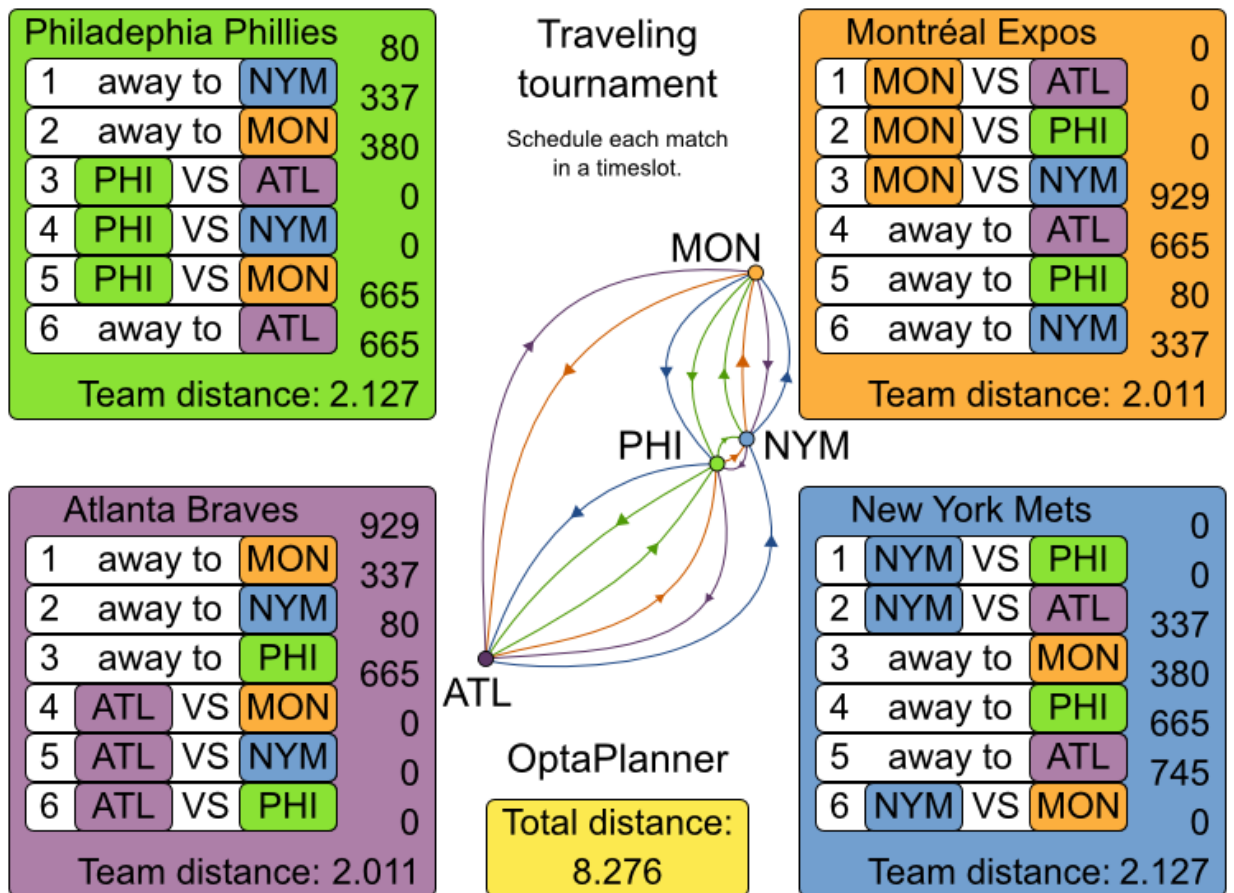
Philadephia Phillies

| | | | |
|---|---|---|---|
| 1 | away to | NYM | 80 |
| 2 | away to | MON | 337 |
| 3 | PHI VS | ATL | 380 |
| 4 | PHI VS | NYM | 0 |
| 5 | PHI VS | MON | 0 |
| 6 | away to | ATL | 665 |
| | | | 665 |

Team distance: 2.127

Traveling tournament

Schedule each match in a timeslot.

Montréal Expos

| | | | |
|---|---|---|---|
| 1 | MON VS | ATL | 0 |
| 2 | MON VS | PHI | 0 |
| 3 | MON VS | NYM | 0 |
| 4 | away to | ATL | 929 |
| 5 | away to | PHI | 665 |
| 6 | away to | NYM | 80 |
| | | | 337 |

Team distance: 2.011

MON

PHI

NYM

ATL

Atlanta Braves

| | | | |
|---|---|---|---|
| 1 | away to | MON | 929 |
| 2 | away to | NYM | 337 |
| 3 | away to | PHI | 80 |
| 4 | ATL VS | MON | 665 |
| 5 | ATL VS | NYM | 0 |
| 6 | ATL VS | PHI | 0 |
| | | | 0 |

Team distance: 2.011

OptaPlanner

Total distance: 8.276

New York Mets

| | | | |
|---|---|---|---|
| 1 | NYM VS | PHI | 0 |
| 2 | NYM VS | ATL | 0 |
| 3 | away to | MON | 337 |
| 4 | away to | PHI | 380 |
| 5 | away to | ATL | 665 |
| 6 | NYM VS | MON | 745 |
| | | | 0 |

Team distance: 2.127